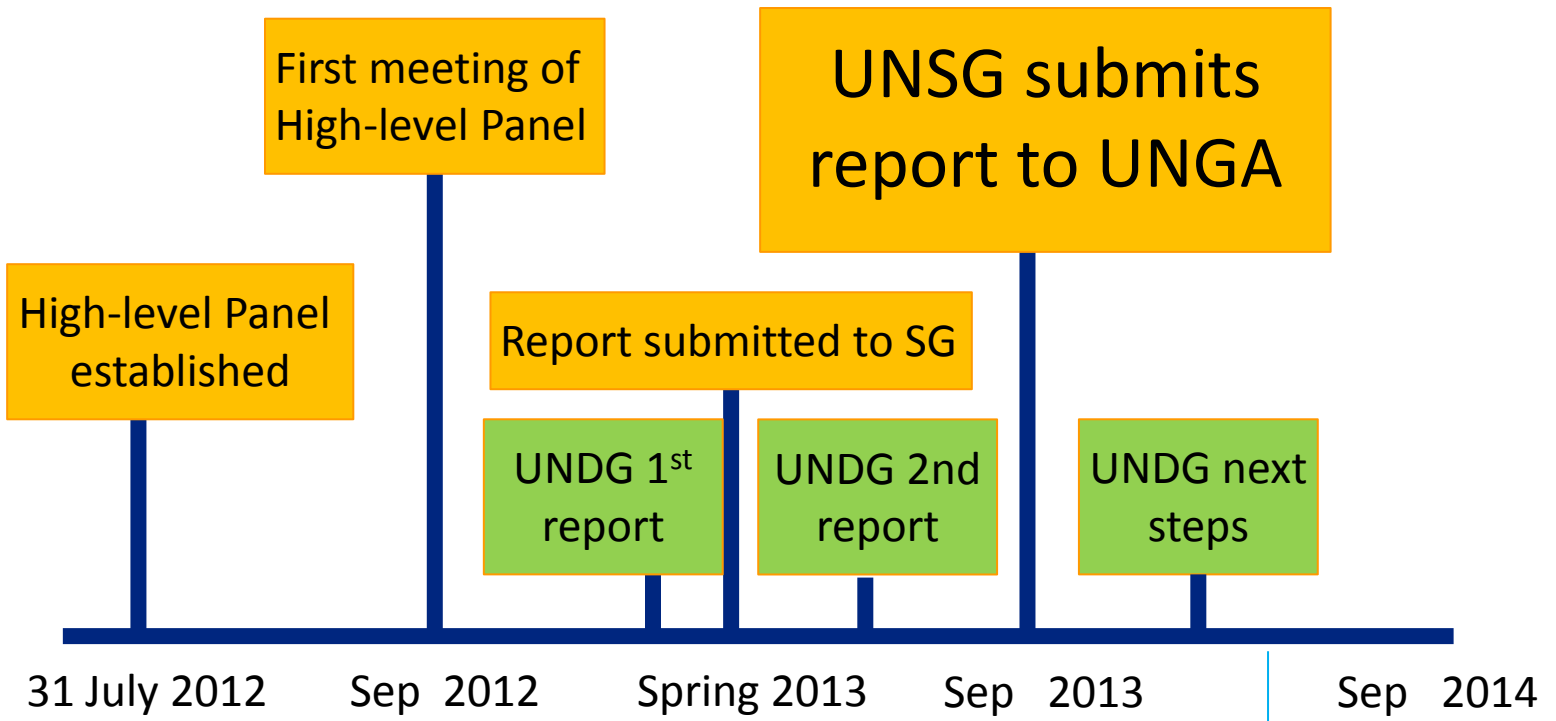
First meeting of High-level Panel

UNSG submits report to UNGA

High-level Panel established

Report submitted to SG

UNDG 1$^{st}$ report

UNDG 2nd report

UNDG next steps

31 July 2012

Sep 2012

Spring 2013

Sep 2013

Sep 2014